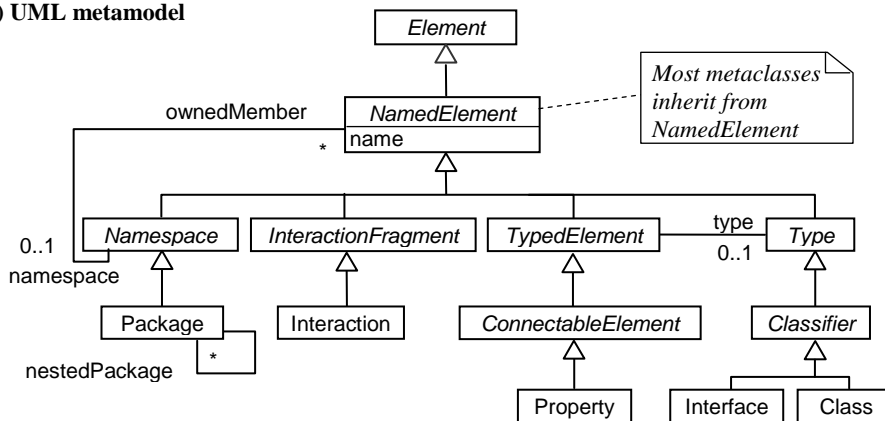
) UML metamodel

Element

Most metaclasses inherit from NamedElement

ownedMember

*

NamedElement
name

0..1
namespace

Namespace

InteractionFragment

TypedElement

type
0..1

Type

Package

*

nestedPackage

Interaction

ConnectableElement

Classifier

Property

Interface

Class